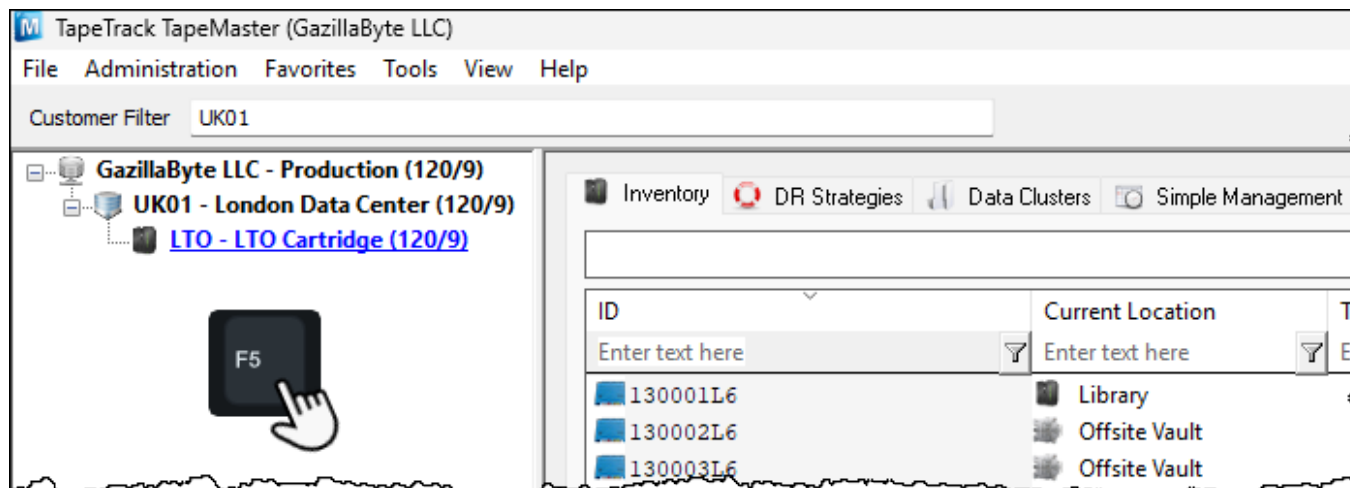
TapeTrack TapeMaster (GazillaByte LLC)

File Administration Favorites Tools View Help

Customer Filter UK01

GazillaByte LLC - Production (120/9)
UK01 - London Data Center (120/9)
LTO - LTO Cartridge (120/9)

F5

Inventory DR Strategies Data Clusters Simple Management

| ID | Current Location |
|---|---|
| Enter text here | Enter text here |
| 130001L6 | Library |
| 130002L6 | Offsite Vault |
| 130003L6 | Offsite Vault |